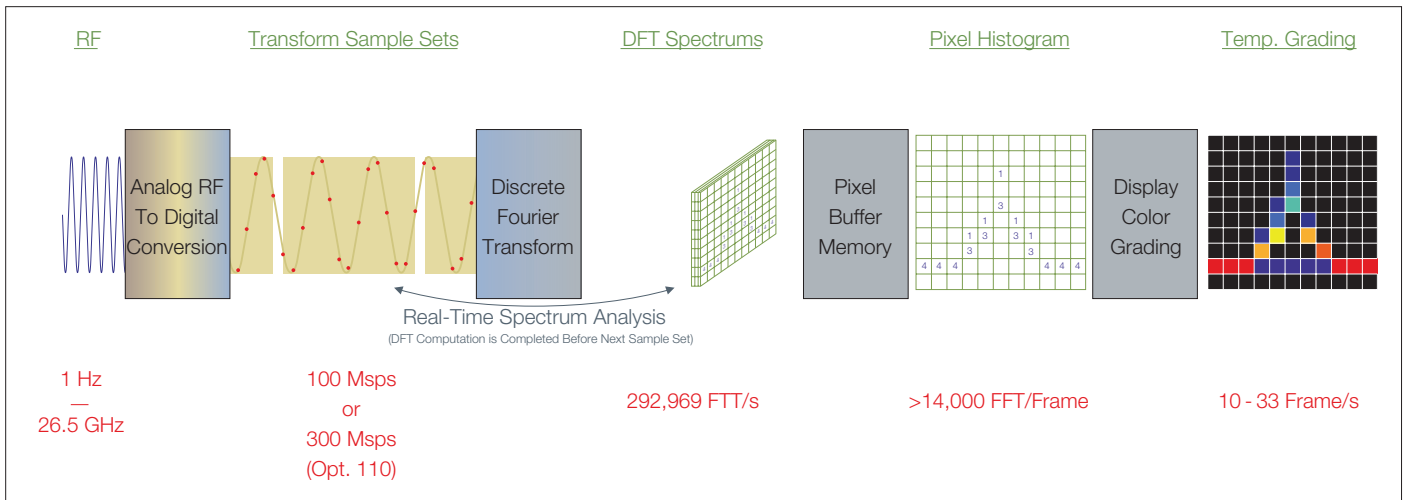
RF

Transform Sample Sets

DFT Spectrums

Pixel Histogram

Temp. Grading

Analog RF To Digital Conversion

Discrete Fourier Transform

Pixel Buffer Memory

1
3
1 1
1 3 3 1
3 3
4 4 4 4 4 4

Display Color Grading

Real-Time Spectrum Analysis
(DFT Computation is Completed Before Next Sample Set)

1 Hz
—
26.5 GHz

100 Msps
or
300 Msps
(Opt. 110)

292,969 FTT/s

>14,000 FFT/Frame

10 - 33 Frame/s